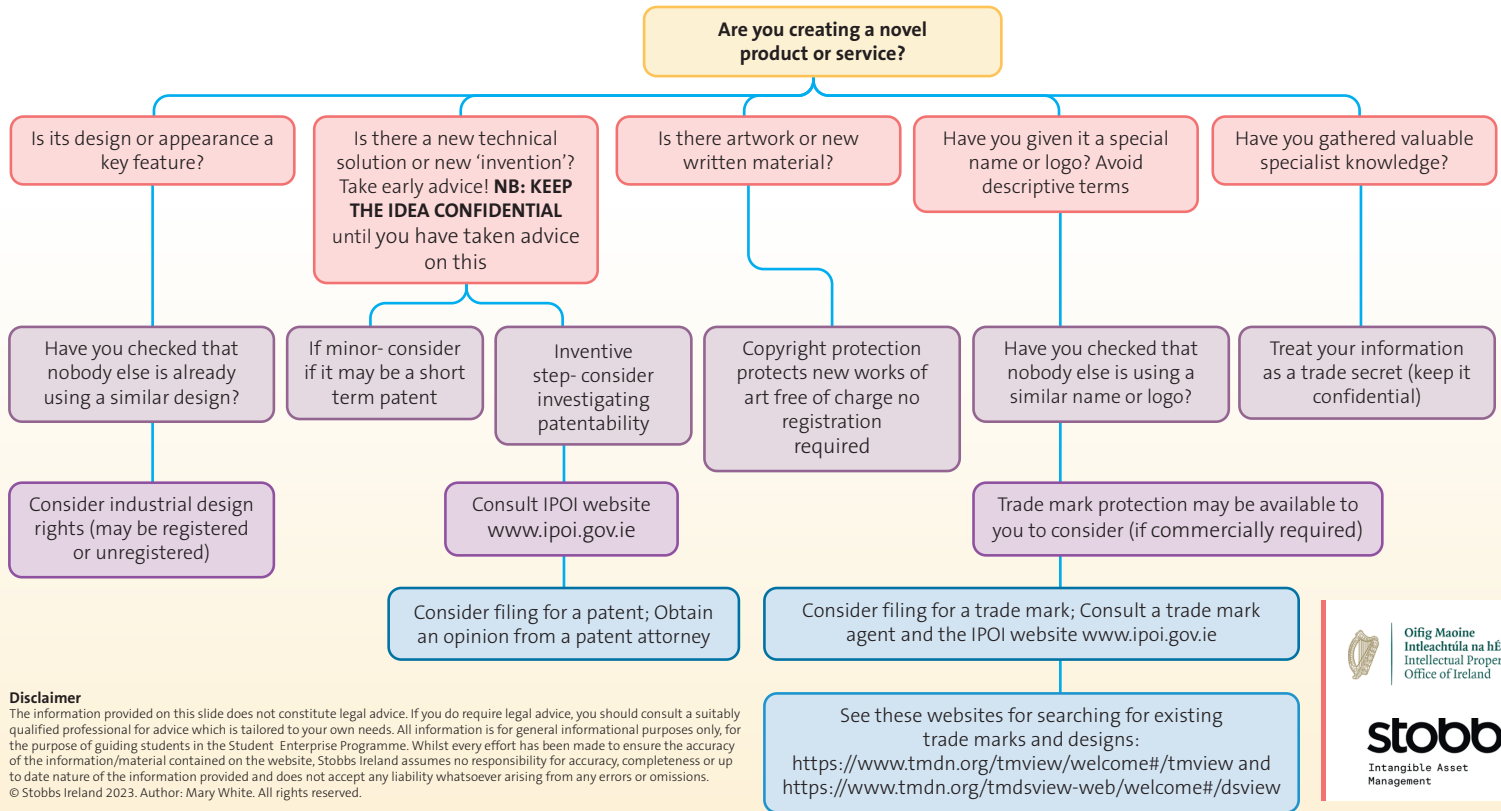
**Are you creating a novel product or service?**

Is its design or appearance a key feature?

Have you checked that nobody else is already using a similar design?

Consider industrial design rights (may be registered or unregistered)

Is there a new technical solution or new 'invention'? Take early advice! **NB: KEEP THE IDEA CONFIDENTIAL** until you have taken advice on this

If minor- consider if it may be a short term patent

Inventive step- consider investigating patentability

Consult IPOI website www.ipoi.gov.ie

Consider filing for a patent; Obtain an opinion from a patent attorney

Is there artwork or new written material?

Copyright protection protects new works of art free of charge no registration required

Have you given it a special name or logo? Avoid descriptive terms

Have you checked that nobody else is using a similar name or logo?

Trade mark protection may be available to you to consider (if commercially required)

Consider filing for a trade mark; Consult a trade mark agent and the IPOI website www.ipoi.gov.ie

See these websites for searching for existing trade marks and designs: https://www.tmdn.org/tmview/welcome#/tmview and https://www.tmdn.org/tmdsview-web/welcome#/dsview

Have you gathered valuable specialist knowledge?

Treat your information as a trade secret (keep it confidential)

**Disclaimer**
The information provided on this slide does not constitute legal advice. If you do require legal advice, you should consult a suitably qualified professional for advice which is tailored to your own needs. All information is for general informational purposes only, for the purpose of guiding students in the Student Enterprise Programme. Whilst every effort has been made to ensure the accuracy of the information/material contained on the website, Stobbs Ireland assumes no responsibility for accuracy, completeness or up to date nature of the information provided and does not accept any liability whatsoever arising from any errors or omissions.
© Stobbs Ireland 2023. Author: Mary White. All rights reserved.

Oifig Maoine Intleachtúla na hÉ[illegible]
Intellectual Proper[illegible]
Office of Ireland

stobb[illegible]
Intangible Asset Management